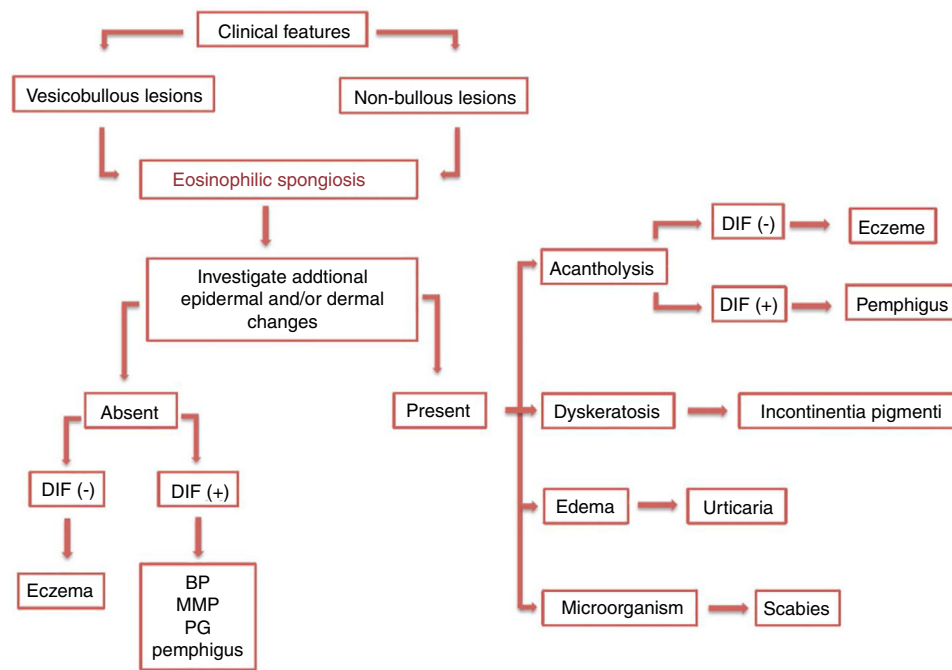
Clinical features

Vesicobullous lesions

Non-bullous lesions

Eosinophilic spongiosis

Investigate addtional epidermal and/or dermal changes

Absent

DIF (-)

Eczema

DIF (+)

BP
MMP
PG
pemphigus

Present

Acantholysis

DIF (-)

Eczeme

DIF (+)

Pemphigus

Dyskeratosis

Incontinentia pigmenti

Edema

Urticaria

Microorganism

Scabies